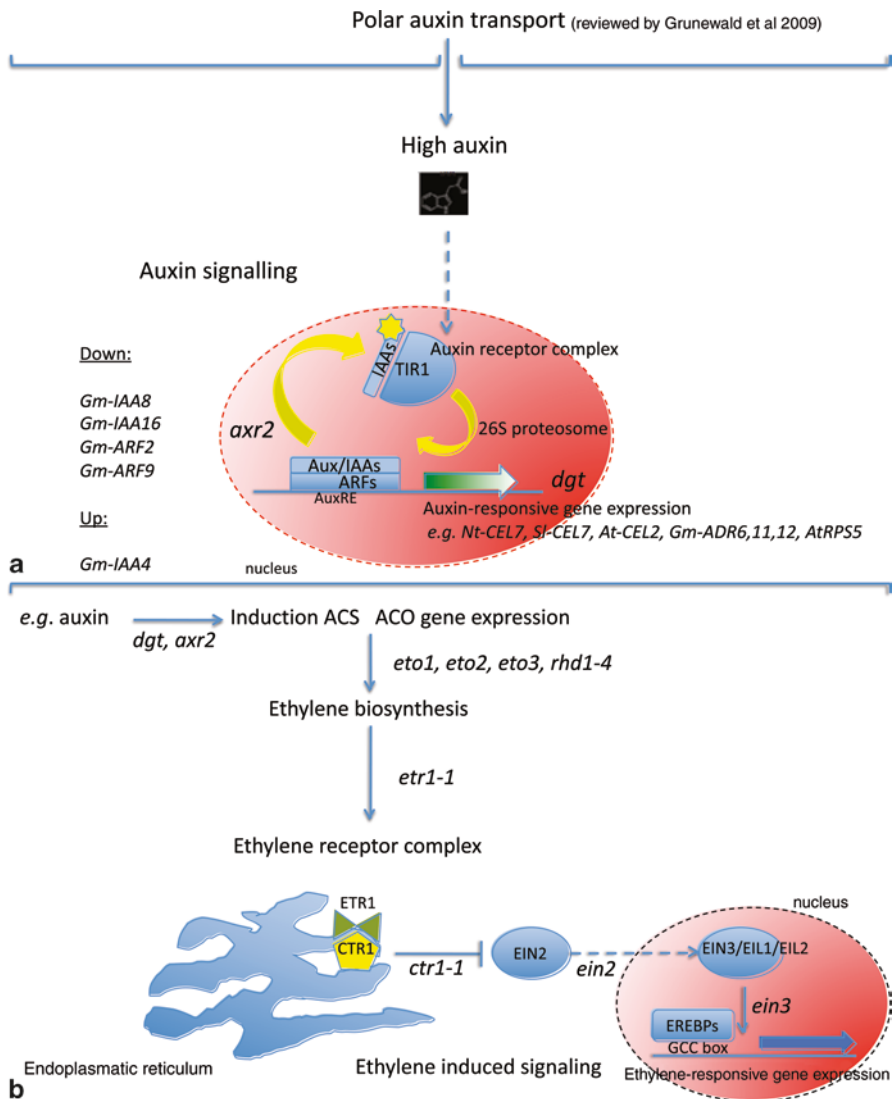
Polar auxin transport (reviewed by Grunewald et al 2009)

High auxin

Auxin signalling

Down:

Gm-IAA8
Gm-IAA16
Gm-ARF2
Gm-ARF9

Up:

Gm-IAA4

IAAs
TIR1
Auxin receptor complex

axr2

26S proteosome

Aux/IAAs
ARFs
AuxRE

dgt

Auxin-responsive gene expression
e.g. Nt-CEL7, Sl-CEL7, At-CEL2, Gm-ADR6,11,12, AtRPS5

a

nucleus

e.g. auxin → Induction ACS ACO gene expression
dgt, axr2

eto1, eto2, eto3, rhd1-4

Ethylene biosynthesis

etr1-1

Ethylene receptor complex

ETR1
CTR1

ctr1-1

EIN2

ein2

nucleus

EIN3/EIL1/EIL2

ein3

EREBPs
GCC box

Endoplasmatic reticulum

Ethylene induced signaling

Ethylene-responsive gene expression

b